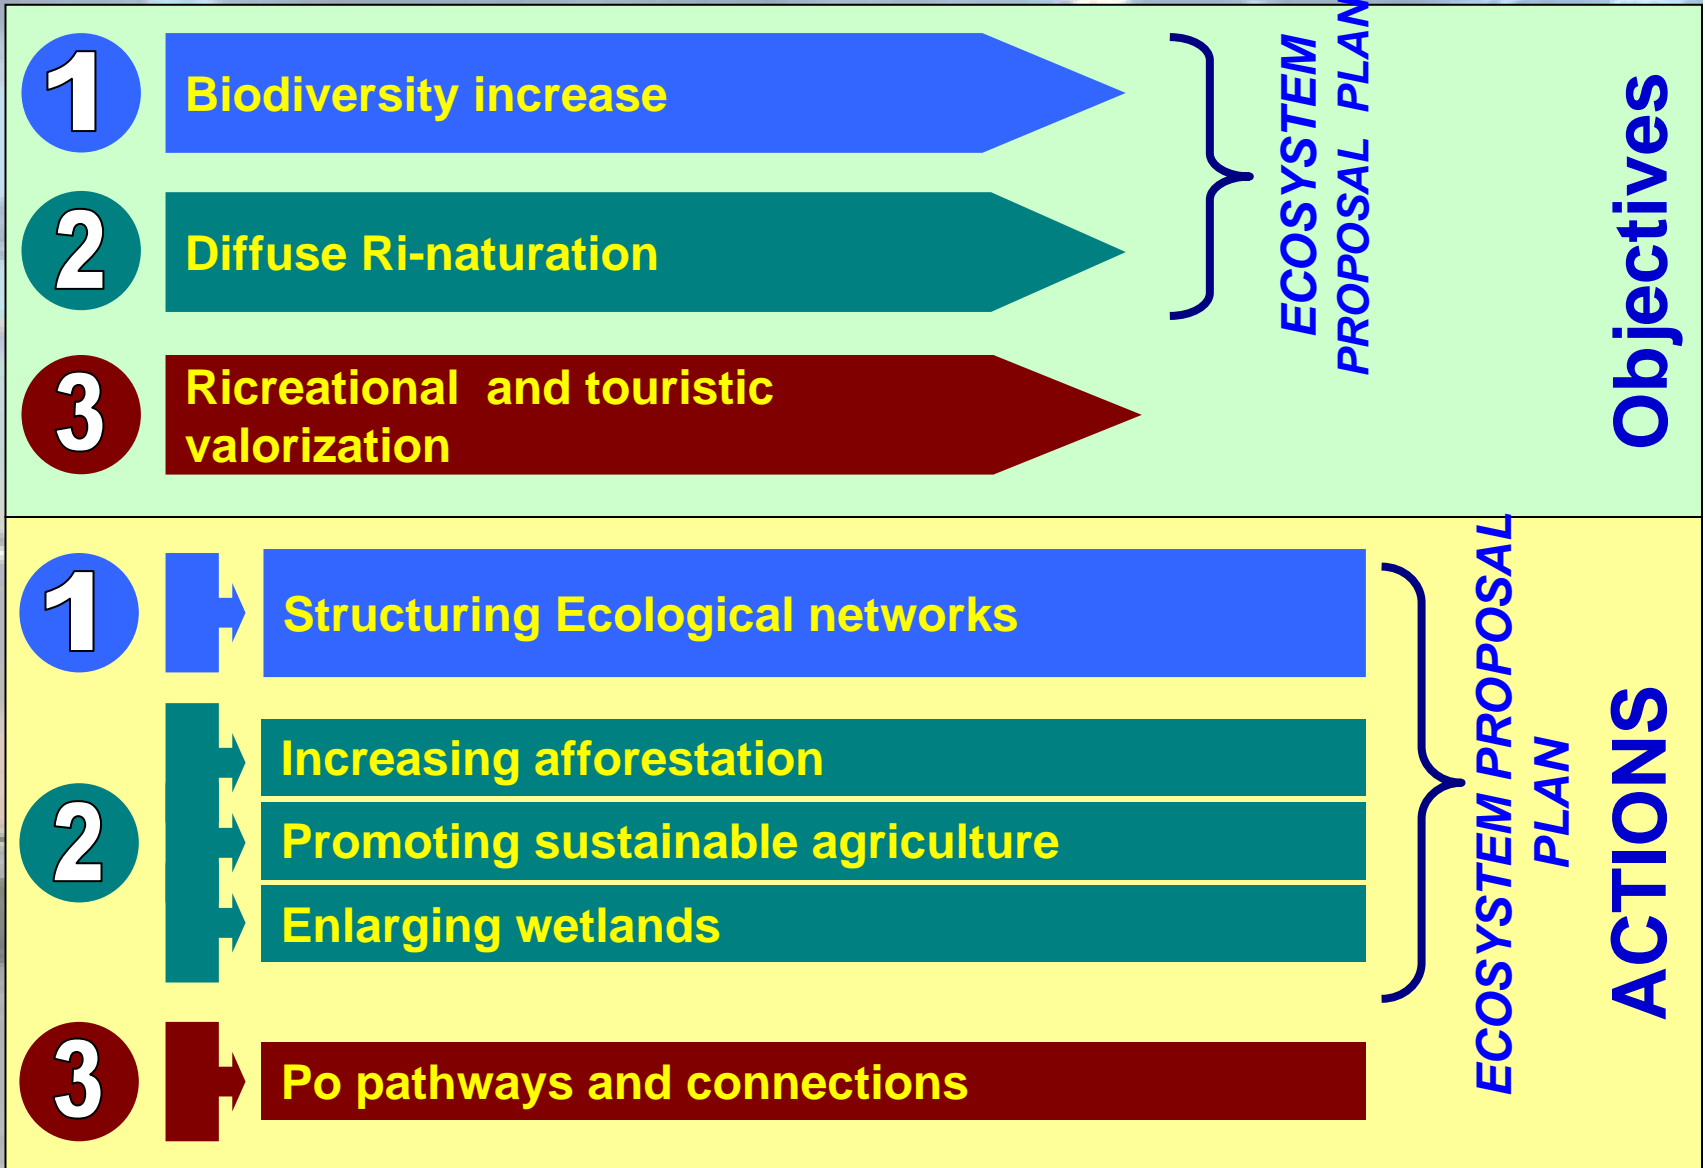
1 Biodiversity increase

2 Diffuse Ri-naturation

3 Ricreational and touristic valorization

ECOSYSTEM PROPOSAL PLAN

Objectives

1 Structuring Ecological networks

2 Increasing afforestation

Promoting sustainable agriculture

Enlarging wetlands

3 Po pathways and connections

ECOSYSTEM PROPOSAL PLAN

ACTIONS